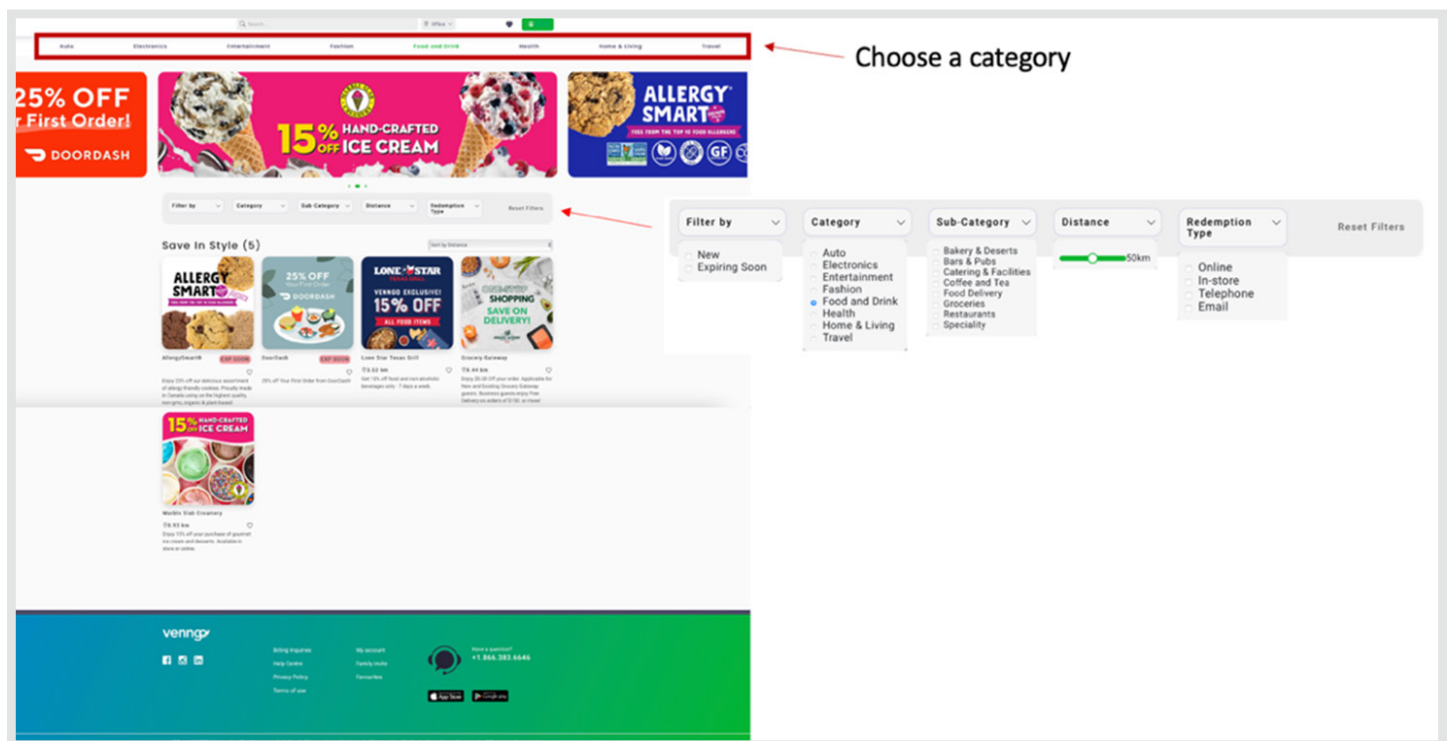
Auto Electronics Entertainment Fashion Food and Drink Health Home & Living Travel

Choose a category

25% OFF
r First Order!
DOORDASH

15% OFF HAND-CRAFTED ICE CREAM

ALLERGY SMART
FREE FROM THE TOP 10 FOOD ALLERGENS
GF

Filter by
Category
Sub-Category
Distance
Redemption Type
Reset Filters

Save In Style (5)

Sort by Distance

ALLERGY SMART
AllergySmart®
EXP SOON

25% OFF
DOORDASH
DoorDash
EXP SOON
25% Off Your First Order from DoorDash

LONE STAR
VENNGO EXCLUSIVE!
15% OFF
ALL FOOD ITEMS
Lone Star Texas Grill
6.52 km

ONE-STOP SHOPPING
SAVE ON DELIVERY!
Grocery Gateway
6.44 km

15% OFF HAND-CRAFTED ICE CREAM
Marble Slab Creamery
6.93 km

Filter by
New
Expiring Soon

Category
Auto
Electronics
Entertainment
Fashion
Food and Drink
Health
Home & Living
Travel

Sub-Category
Bakery & Deserts
Bars & Pubs
Catering & Facilities
Coffee and Tea
Food Delivery
Groceries
Restaurants
Speciality

Distance
50km

Redemption Type
Online
In-store
Telephone
Email

Reset Filters

venngo
Billing Inquiries
Help Centre
Privacy Policy
Terms of use
My account
Family invite
Favourites
Have a question?
+1.866.383.6646
App Store
Google play